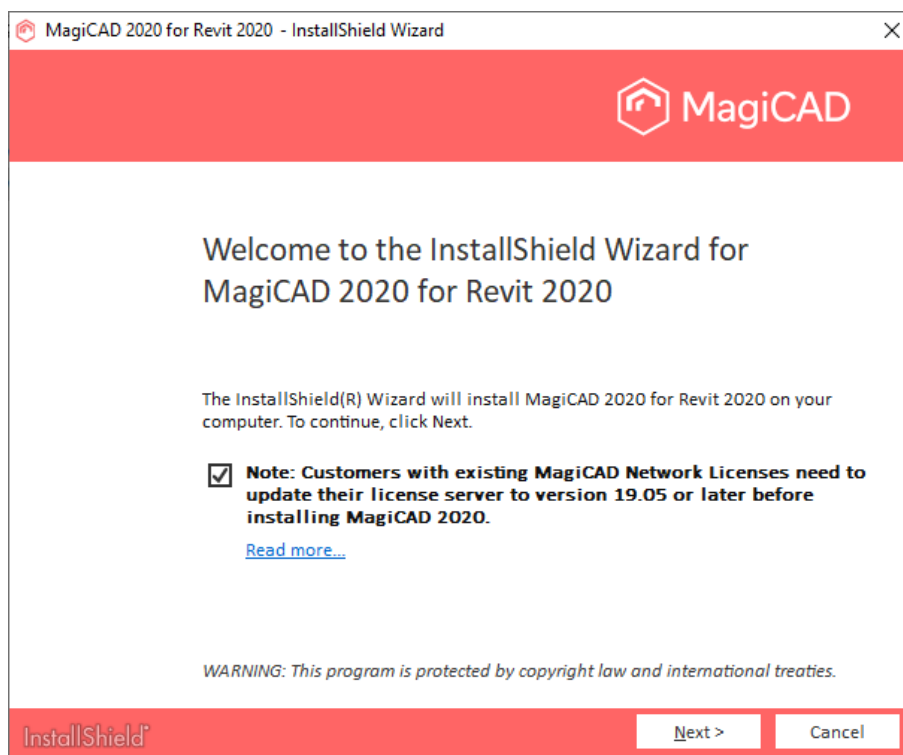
MagiCAD 2020 for Revit 2020 - InstallShield Wizard

×

MagiCAD

Welcome to the InstallShield Wizard for MagiCAD 2020 for Revit 2020

The InstallShield(R) Wizard will install MagiCAD 2020 for Revit 2020 on your computer. To continue, click Next.

☑ Note: Customers with existing MagiCAD Network Licenses need to update their license server to version 19.05 or later before installing MagiCAD 2020.

Read more...

WARNING: This program is protected by copyright law and international treaties.

InstallShield

Next >

Cancel